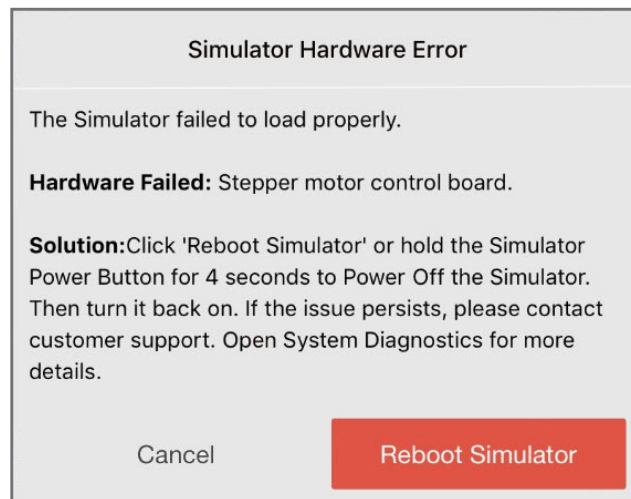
Simulator Hardware Error

The Simulator failed to load properly.

Hardware Failed: Stepper motor control board.

Solution:Click 'Reboot Simulator' or hold the Simulator Power Button for 4 seconds to Power Off the Simulator. Then turn it back on. If the issue persists, please contact customer support. Open System Diagnostics for more details.

Cancel

Reboot Simulator